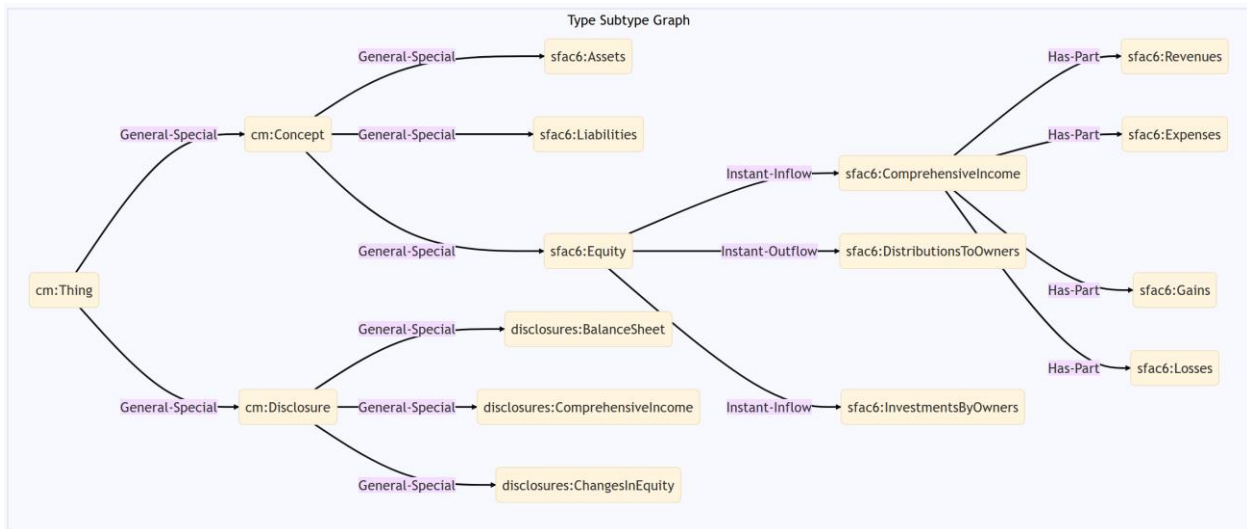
Type Subtype Graph

cm:Thing

General-Special

cm:Concept

General-Special

sfac6:Assets

General-Special

sfac6:Liabilities

General-Special

sfac6:Equity

Instant-Inflow

sfac6:ComprehensiveIncome

Has-Part

sfac6:Revenues

Has-Part

sfac6:Expenses

Has-Part

sfac6:Gains

Has-Part

sfac6:Losses

Instant-Outflow

sfac6:DistributionsToOwners

Instant-Inflow

sfac6:InvestmentsByOwners

General-Special

cm:Disclosure

General-Special

disclosures:BalanceSheet

General-Special

disclosures:ComprehensiveIncome

General-Special

disclosures:ChangesInEquity